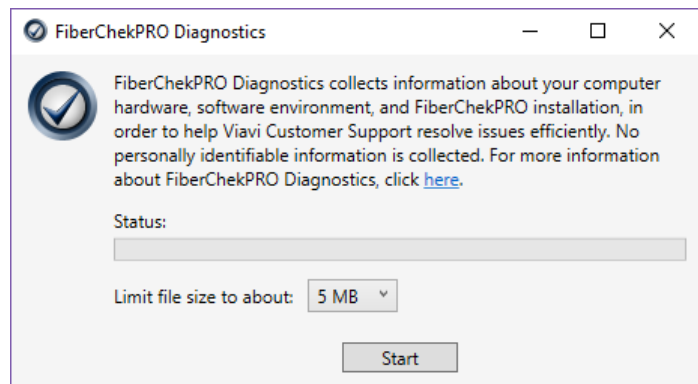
FiberChekPRO Diagnostics

FiberChekPRO Diagnostics collects information about your computer hardware, software environment, and FiberChekPRO installation, in order to help Viavi Customer Support resolve issues efficiently. No personally identifiable information is collected. For more information about FiberChekPRO Diagnostics, click here.

Status:

Limit file size to about: 5 MB

Start